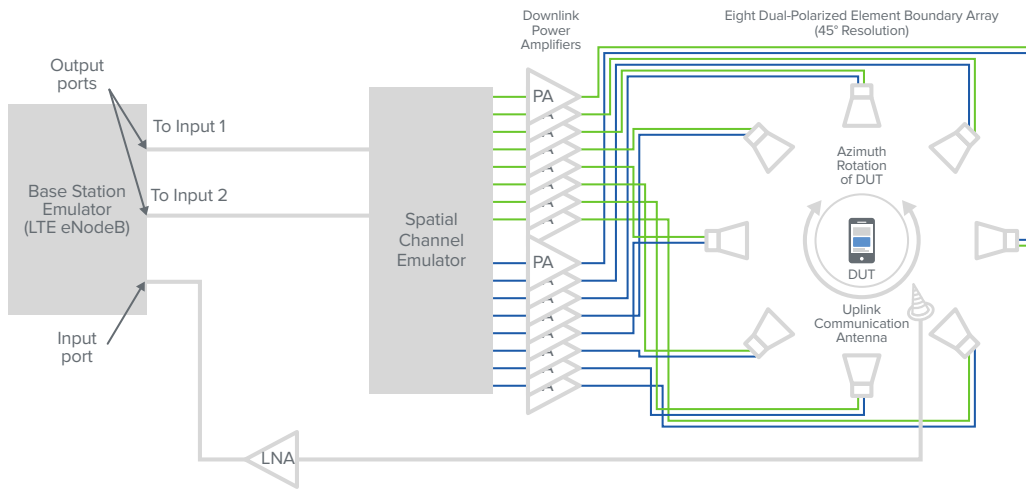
Downlink Power Amplifiers

Eight Dual-Polarized Element Boundary Array (45° Resolution)

Output ports

To Input 1

To Input 2

Base Station Emulator (LTE eNodeB)

Input port

Spatial Channel Emulator

PA

PA

Azimuth Rotation of DUT

DUT

Uplink Communication Antenna

LNA